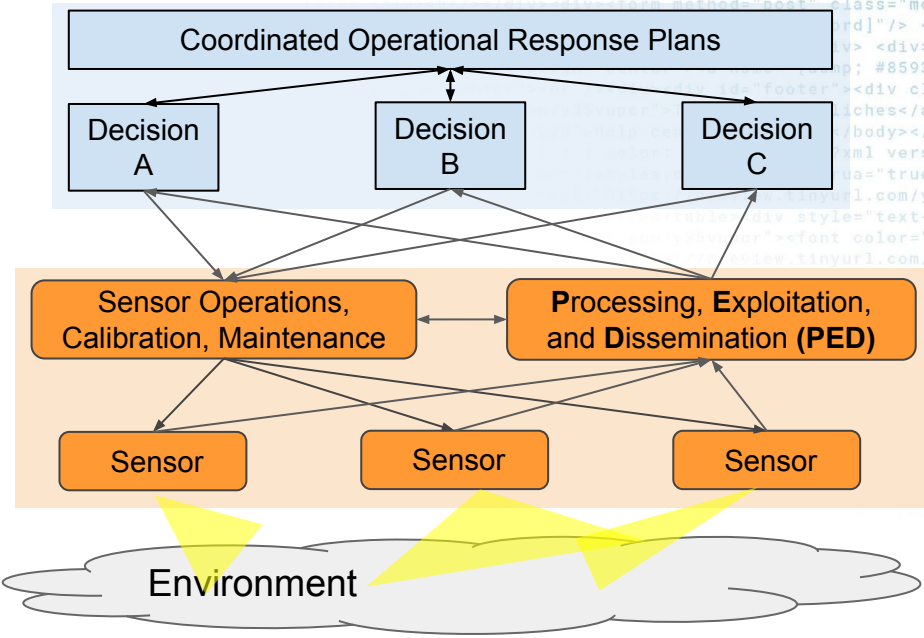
Coordinated Operational Response Plans

Decision A

Decision B

Decision C

Sensor Operations, Calibration, Maintenance

**P**rocessing, **E**xploitation, and **D**issemination **(PED)**

Sensor

Sensor

Sensor

Environment